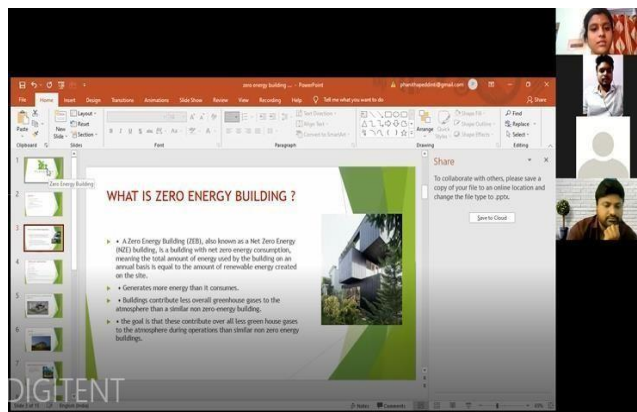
zero energy building ... - PowerPoint

File Home Insert Design Transitions Animations Slide Show Review View Recording Help Tell me what you want to do

Share

Paste Clipboard New Slide Layout Reset Section Slides Font Paragraph Drawing Editing Find Replace Select Arrange Quick Styles Shape Fill Shape Outline Shape Effects Text Direction Align Text Convert to SmartArt

Zero Energy Building

WHAT IS ZERO ENERGY BUILDING ?

• A Zero Energy Building (ZEB), also known as a Net Zero Energy (NZE) building, is a building with net zero energy consumption, meaning the total amount of energy used by the building on an annual basis is equal to the amount of renewable energy created on the site.

• Generates more energy than it consumes.

• Buildings contribute less overall greenhouse gases to the atmosphere than a similar non zero-energy building.

• the goal is that these contribute over all less green house gases to the atmosphere during operations than similar non zero energy buildings.

Share

To collaborate with others, please save a copy of your file to an online location and change the file type to .pptx.

Save to Cloud

Slide 3 of 15 English (India) Notes Comments

DIGITENT